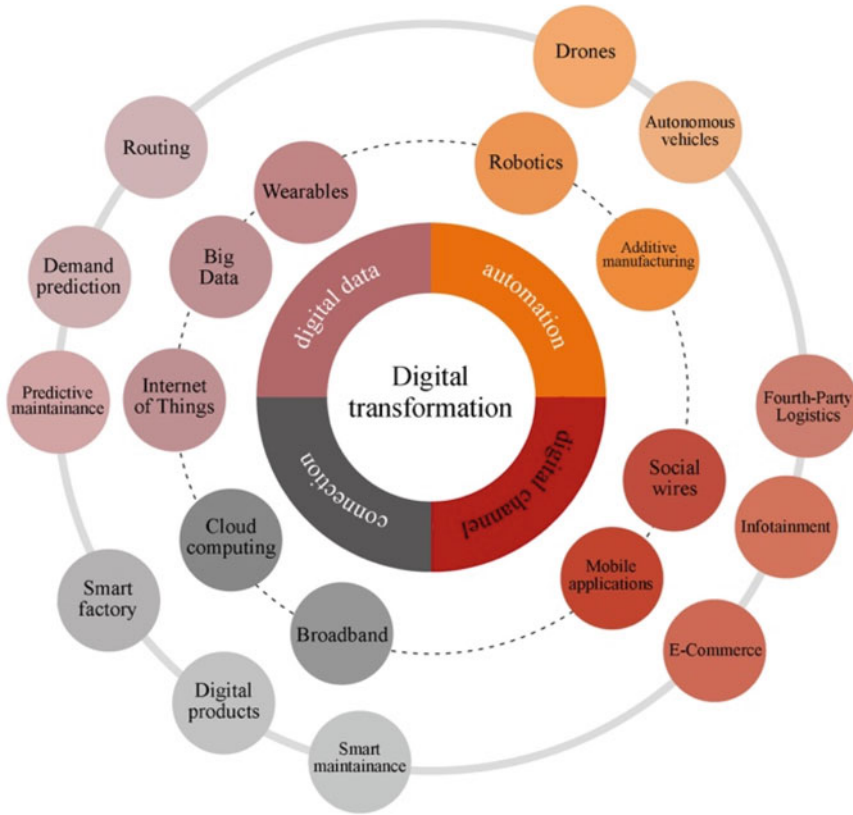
Drones

Autonomous vehicles

Routing

Robotics

Wearables

Big Data

Demand prediction

Additive manufacturing

digital data

automation

Digital transformation

Predictive maintainance

Internet of Things

Fourth-Party Logistics

connection

digital channel

Social wires

Cloud computing

Infotainment

Mobile applications

Smart factory

Broadband

E-Commerce

Digital products

Smart maintainance